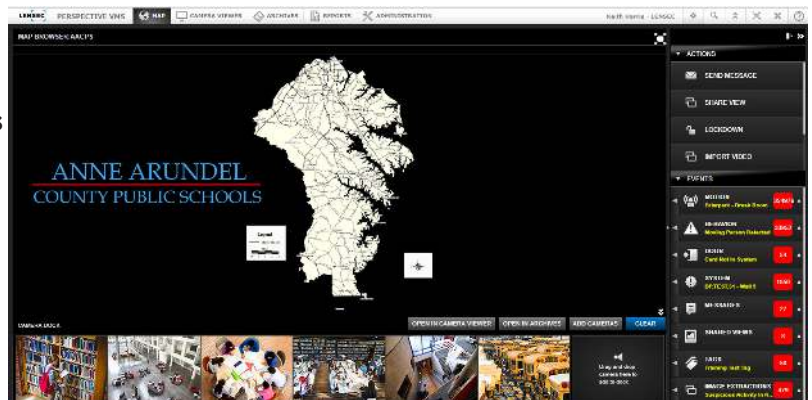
LENSEC PERSPECTIVE VMS MAP CAMERA VIEWER ARCHIVES REPORTS ADMINISTRATION

MAP BROWSER: AACPS

ANNE ARUNDEL
COUNTY PUBLIC SCHOOLS

Legend

ACTIONS
SEND MESSAGE
SHARE VIEW
LOCKDOWN
IMPORT VIDEO

EVENTS
MOTION
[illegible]
ANALYTICS
Moving Person Detected
DOOR
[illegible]
SYSTEM
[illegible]
MESSAGES
SHARED VIEWS
LAPR
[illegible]
IMAGE EXTRACTIONS
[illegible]

CAMERA DOCK
OPEN IN CAMERA VIEWER
OPEN IN ARCHIVES
ADD CAMERAS
CLEAR

Drag and drop camera here to add to dock